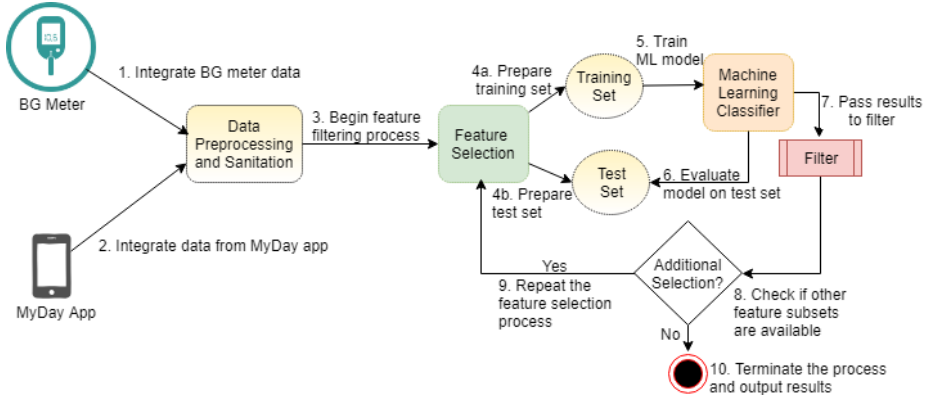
BG Meter

1. Integrate BG meter data

Data Preprocessing and Sanitation

MyDay App

2. Integrate data from MyDay app

3. Begin feature filtering process

Feature Selection

4a. Prepare training set

Training Set

5. Train ML model

Machine Learning Classifier

7. Pass results to filter

Filter

4b. Prepare test set

Test Set

6. Evaluate model on test set

Additional Selection?

8. Check if other feature subsets are available

Yes

9. Repeat the feature selection process

No

10. Terminate the process and output results